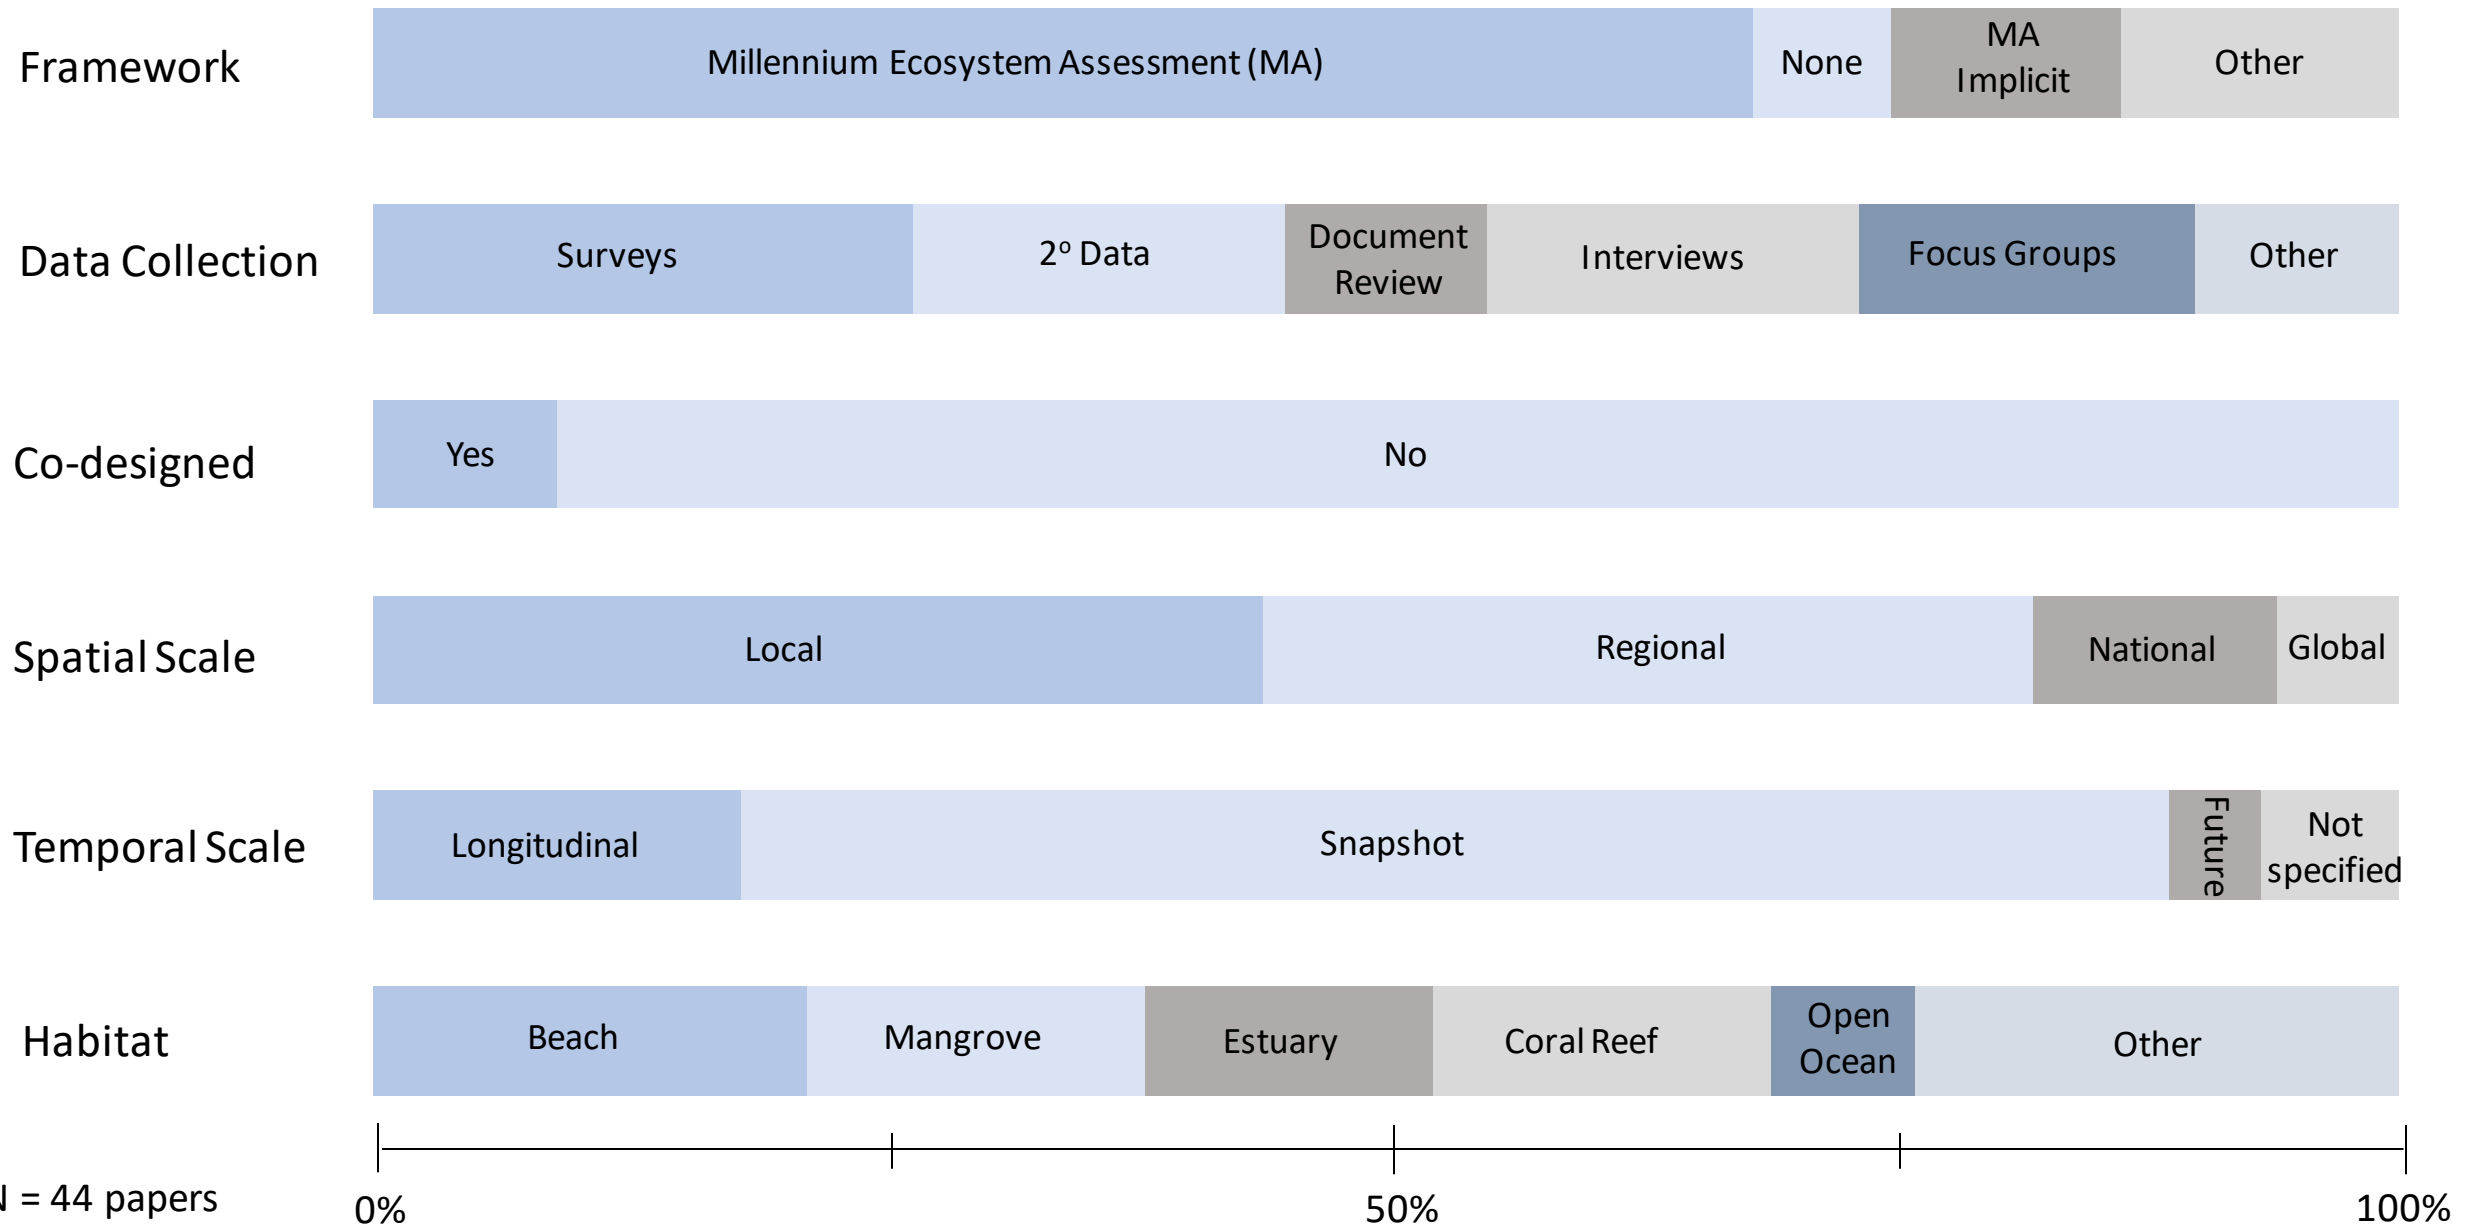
Framework
Millennium Ecosystem Assessment (MA)
None
MA Implicit
Other

Data Collection
Surveys
2° Data
Document Review
Interviews
Focus Groups
Other

Co-designed
Yes
No

Spatial Scale
Local
Regional
National
Global

Temporal Scale
Longitudinal
Snapshot
Future
Not specified

Habitat
Beach
Mangrove
Estuary
Coral Reef
Open Ocean
Other

N = 44 papers
0%
50%
100%